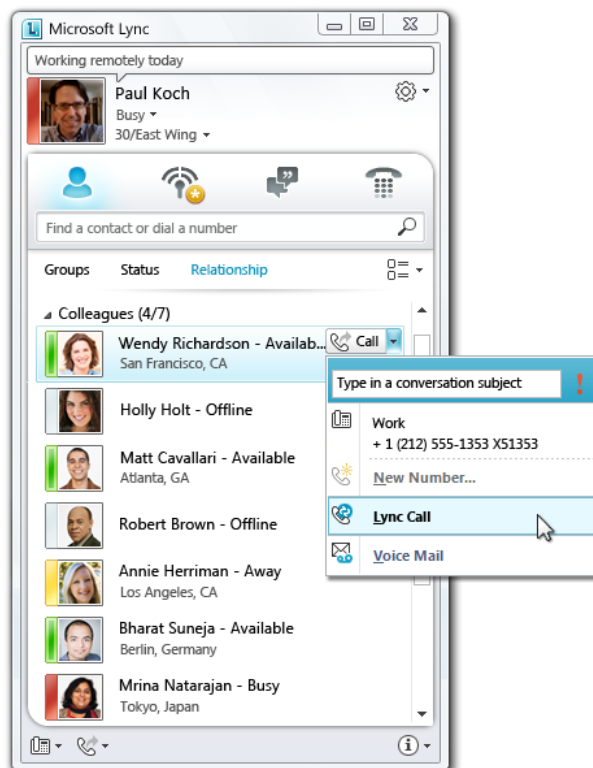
Microsoft Lync

Working remotely today

Paul Koch
Busy
30/East Wing

Find a contact or dial a number

Groups Status Relationship

Colleagues (4/7)

Wendy Richardson - Availab...
San Francisco, CA

Call

Type in a conversation subject

!

Work
+ 1 (212) 555-1353 X51353

New Number...

Lync Call

Voice Mail

Holly Holt - Offline

Matt Cavallari - Available
Atlanta, GA

Robert Brown - Offline

Annie Herriman - Away
Los Angeles, CA

Bharat Suneja - Available
Berlin, Germany

Mrina Natarajan - Busy
Tokyo, Japan